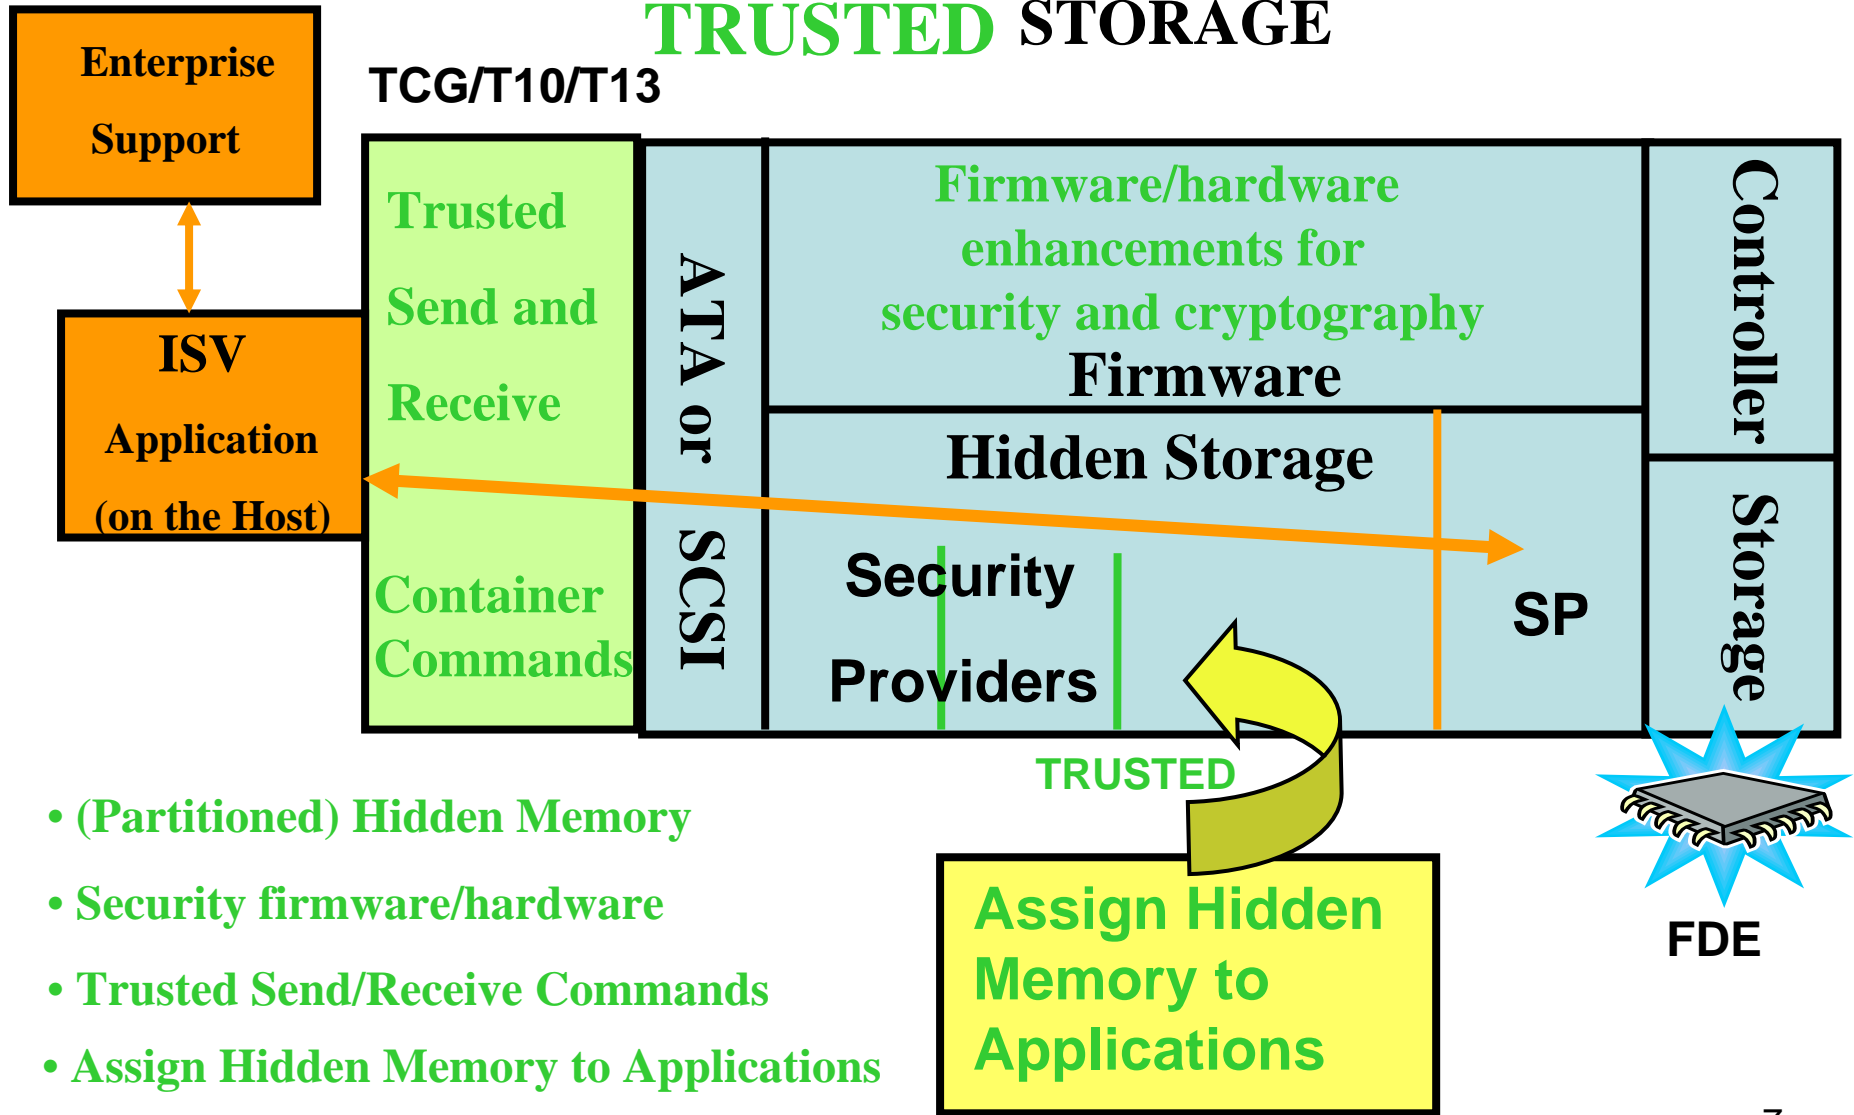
TRUSTED STORAGE

Enterprise Support

TCG/T10/T13

ISV Application (on the Host)

Trusted Send and Receive

Container Commands

ATA or SCSI

Firmware/hardware enhancements for security and cryptography

Firmware

Hidden Storage

Security Providers

SP

Controller

Storage

TRUSTED

FDE

• (Partitioned) Hidden Memory

• Security firmware/hardware

• Trusted Send/Receive Commands

• Assign Hidden Memory to Applications

Assign Hidden Memory to Applications